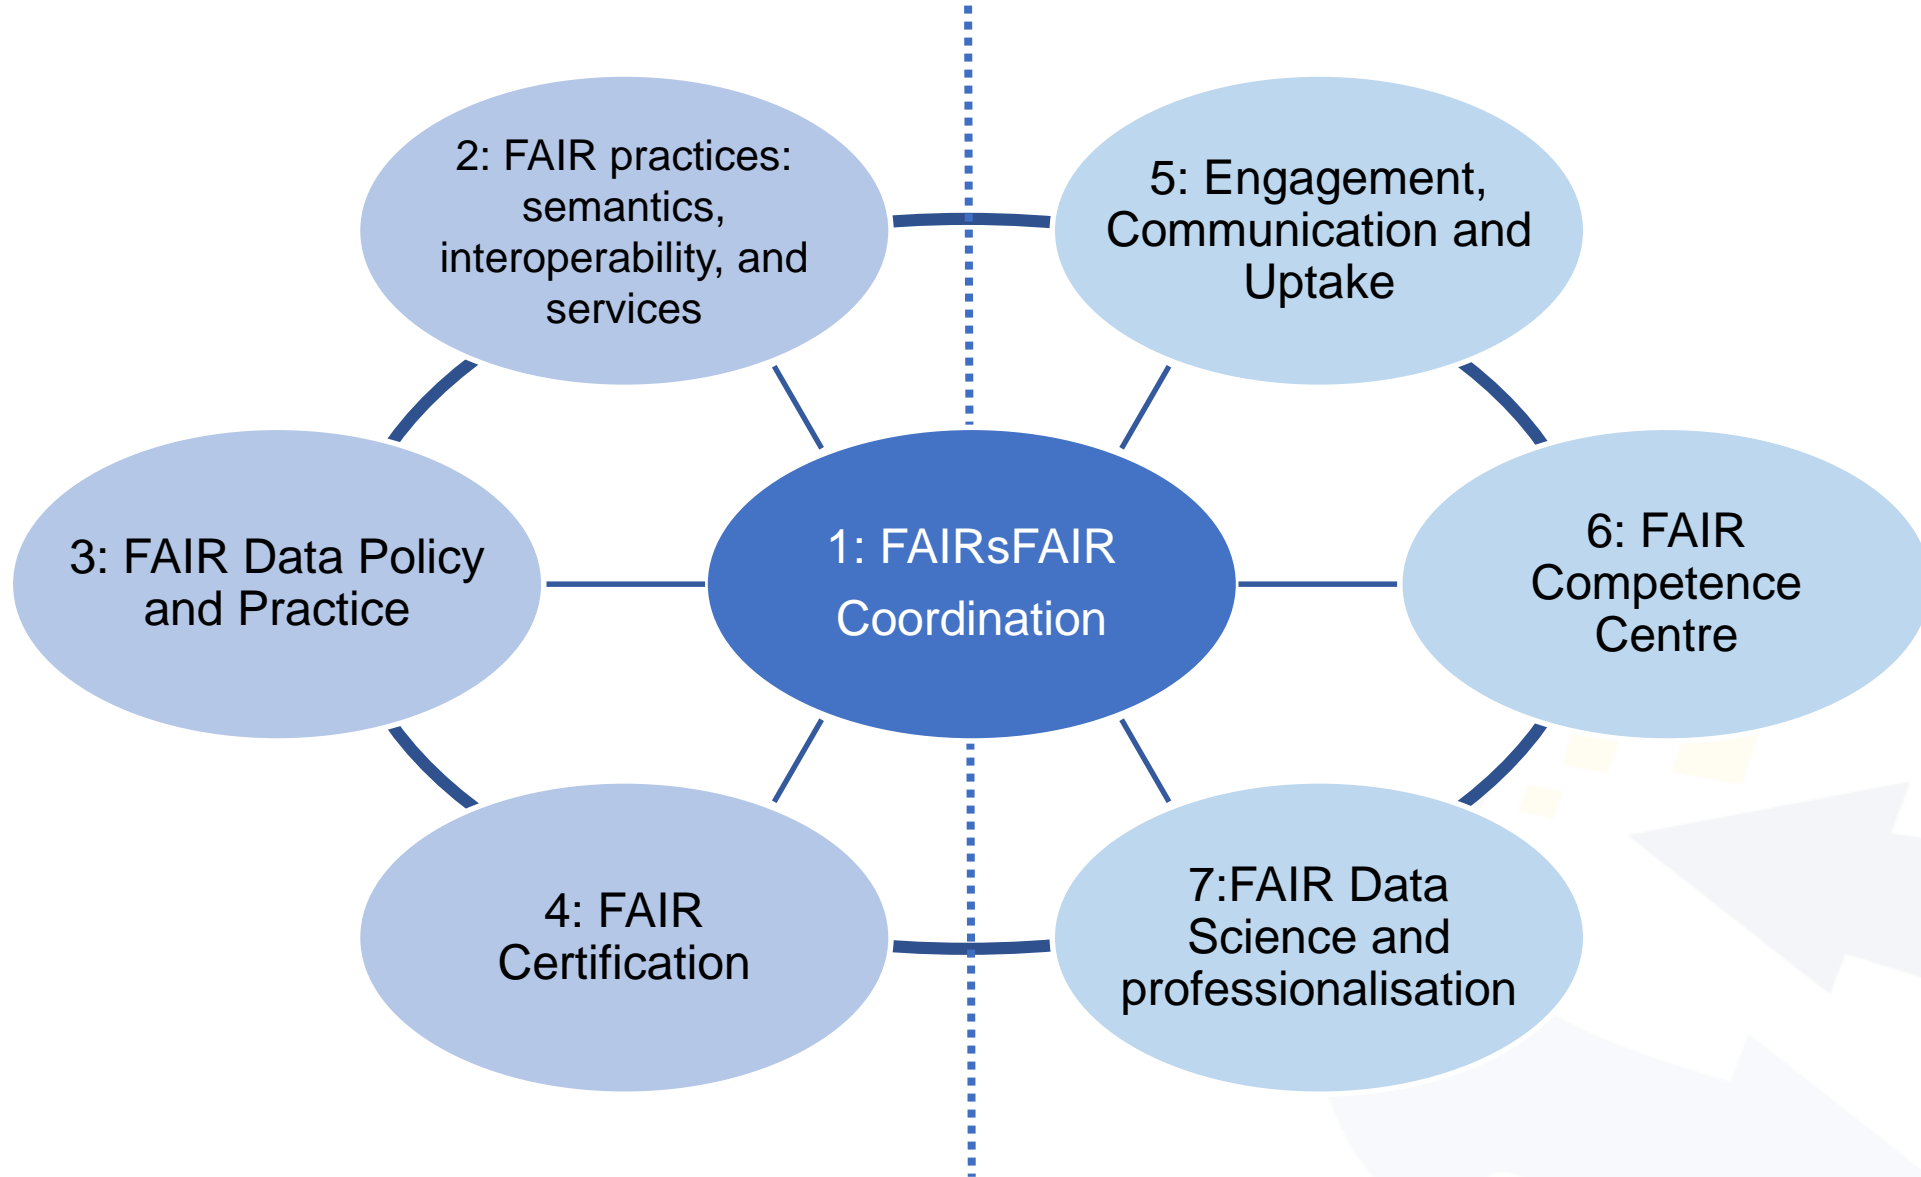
2: FAIR practices: semantics, interoperability, and services

5: Engagement, Communication and Uptake

3: FAIR Data Policy and Practice

1: FAIRsFAIR Coordination

6: FAIR Competence Centre

4: FAIR Certification

7:FAIR Data Science and professionalisation